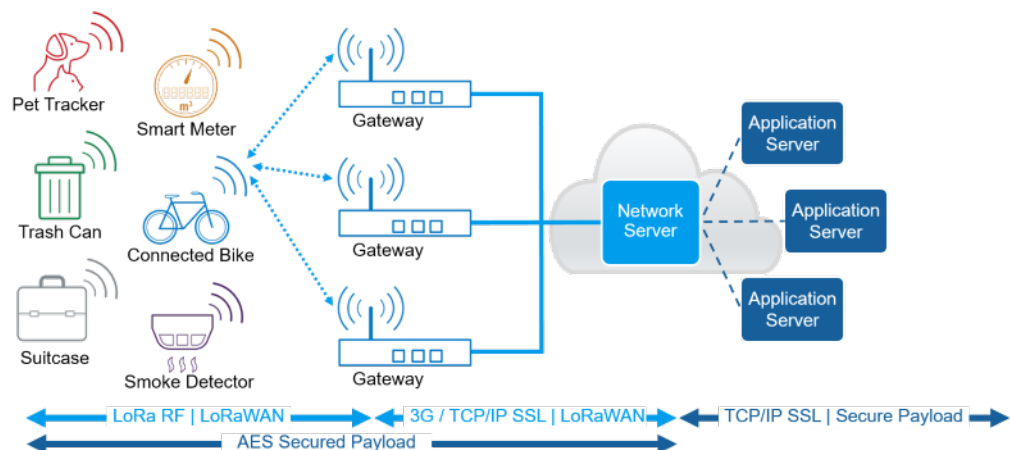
Pet Tracker

Smart Meter

$m^3$

Trash Can

Connected Bike

Suitcase

Smoke Detector

Gateway

Gateway

Gateway

Network Server

Application Server

Application Server

Application Server

LoRa RF | LoRaWAN

3G / TCP/IP SSL | LoRaWAN

TCP/IP SSL | Secure Payload

AES Secured Payload